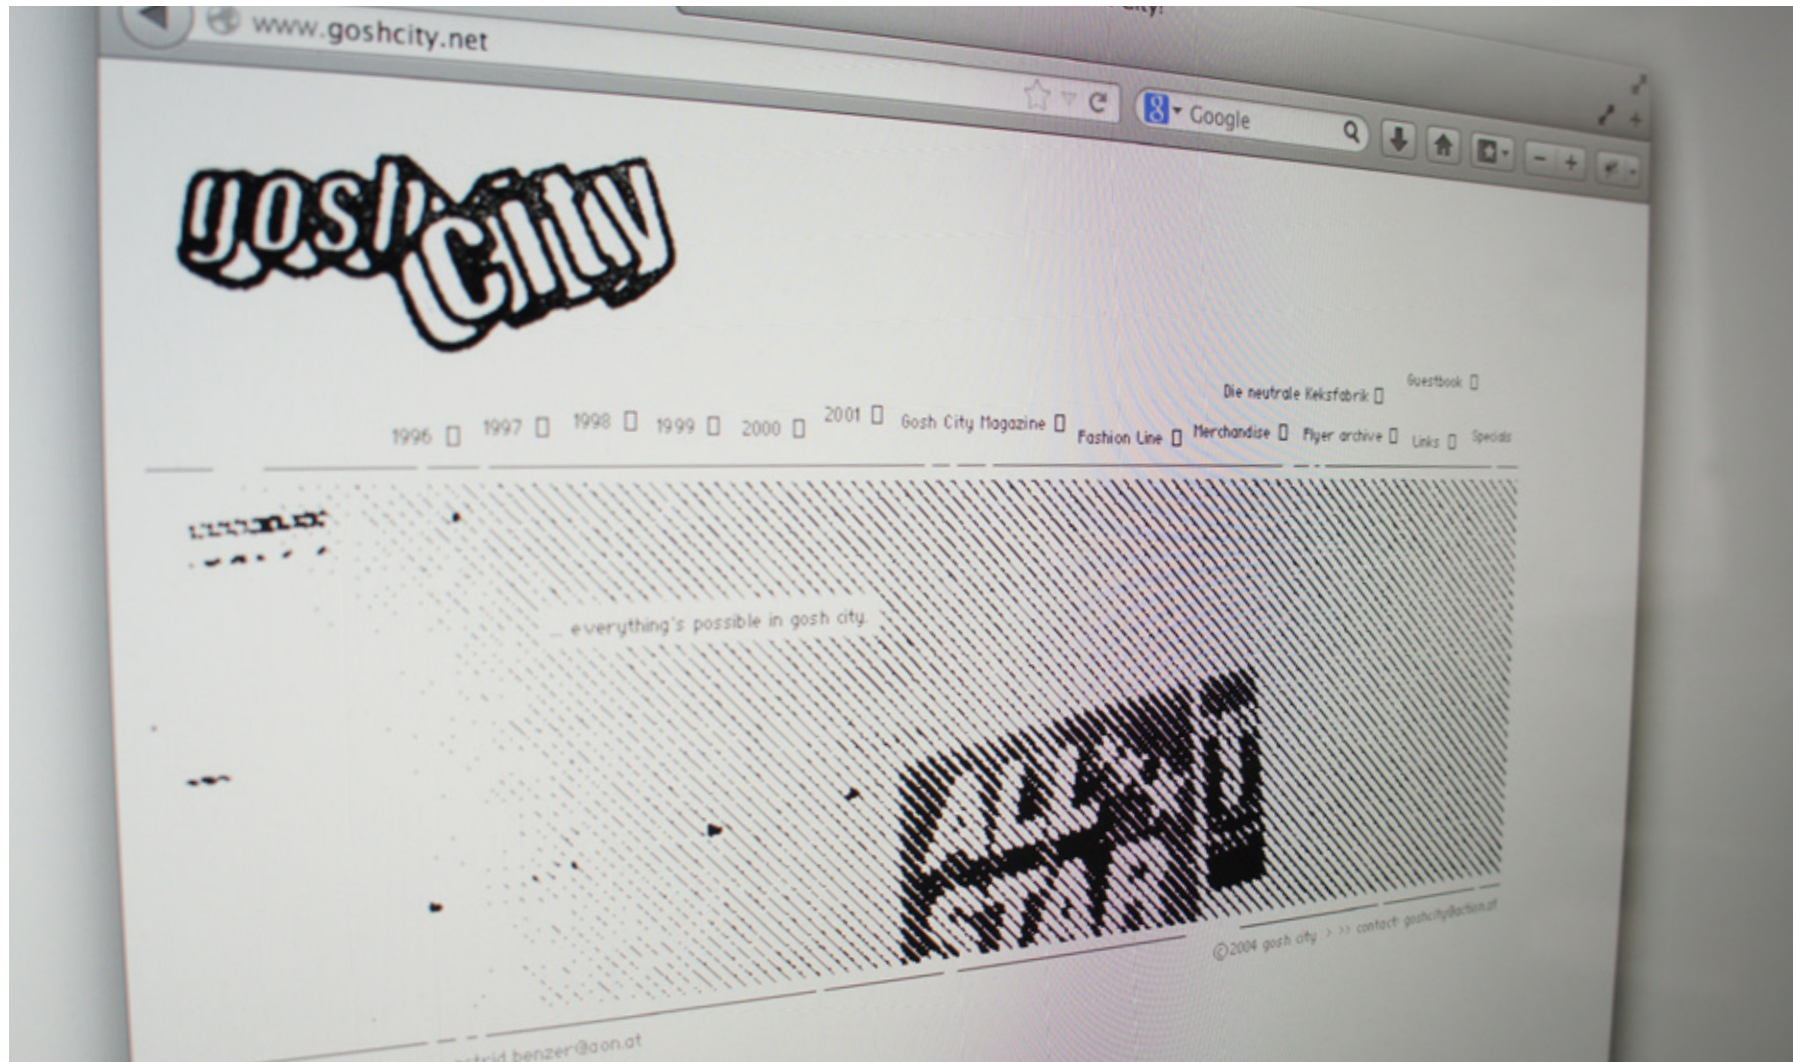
www.goshcity.net

Google

gosh city

1996 1997 1998 1999 2000 2001 Gosh City Magazine Fashion Line Die neutrale Keksfabrik Merchandise Flyer archive Guestbook Links Specials

... everything's possible in gosh city.

©2004 gosh city > >> contact: goshcity@action.at

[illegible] benzer@aon.at